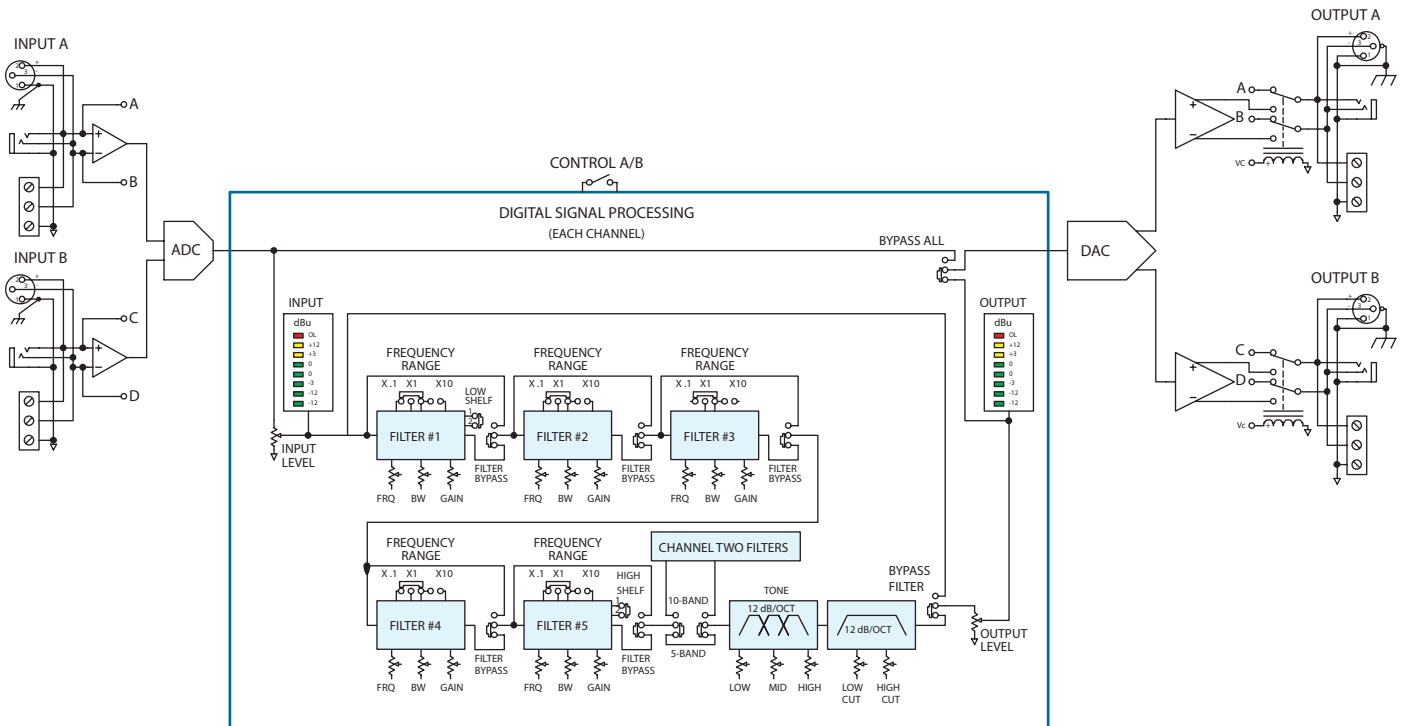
INPUT A

A

B

INPUT B

C

D

ADC

CONTROL A/B

DIGITAL SIGNAL PROCESSING

(EACH CHANNEL)

BYPASS ALL

DAC

OUTPUT A

A

B

VC

OUTPUT B

C

D

VC

INPUT

dBu

OL
+12
+3
0
0
-3
-12
-12

INPUT LEVEL

OUTPUT

dBu

OL
+12
+3
0
0
-3
-12
-12

FREQUENCY RANGE

X .1 X1 X10

LOW SHELF

FILTER #1

FRQ BW GAIN

FILTER BYPASS

FREQUENCY RANGE

X .1 X1 X10

FILTER #2

FRQ BW GAIN

FILTER BYPASS

FREQUENCY RANGE

X .1 X1 X10

FILTER #3

FRQ BW GAIN

FILTER BYPASS

FREQUENCY RANGE

X .1 X1 X10

FILTER #4

FRQ BW GAIN

FILTER BYPASS

FREQUENCY RANGE

X .1 X1 X10

HIGH SHELF

FILTER #5

FRQ BW GAIN

FILTER BYPASS

CHANNEL TWO FILTERS

10-BAND

5-BAND

TONE

12 dB/OCT

LOW MID HIGH

12 dB/OCT

LOW CUT HIGH CUT

BYPASS FILTER

OUTPUT LEVEL